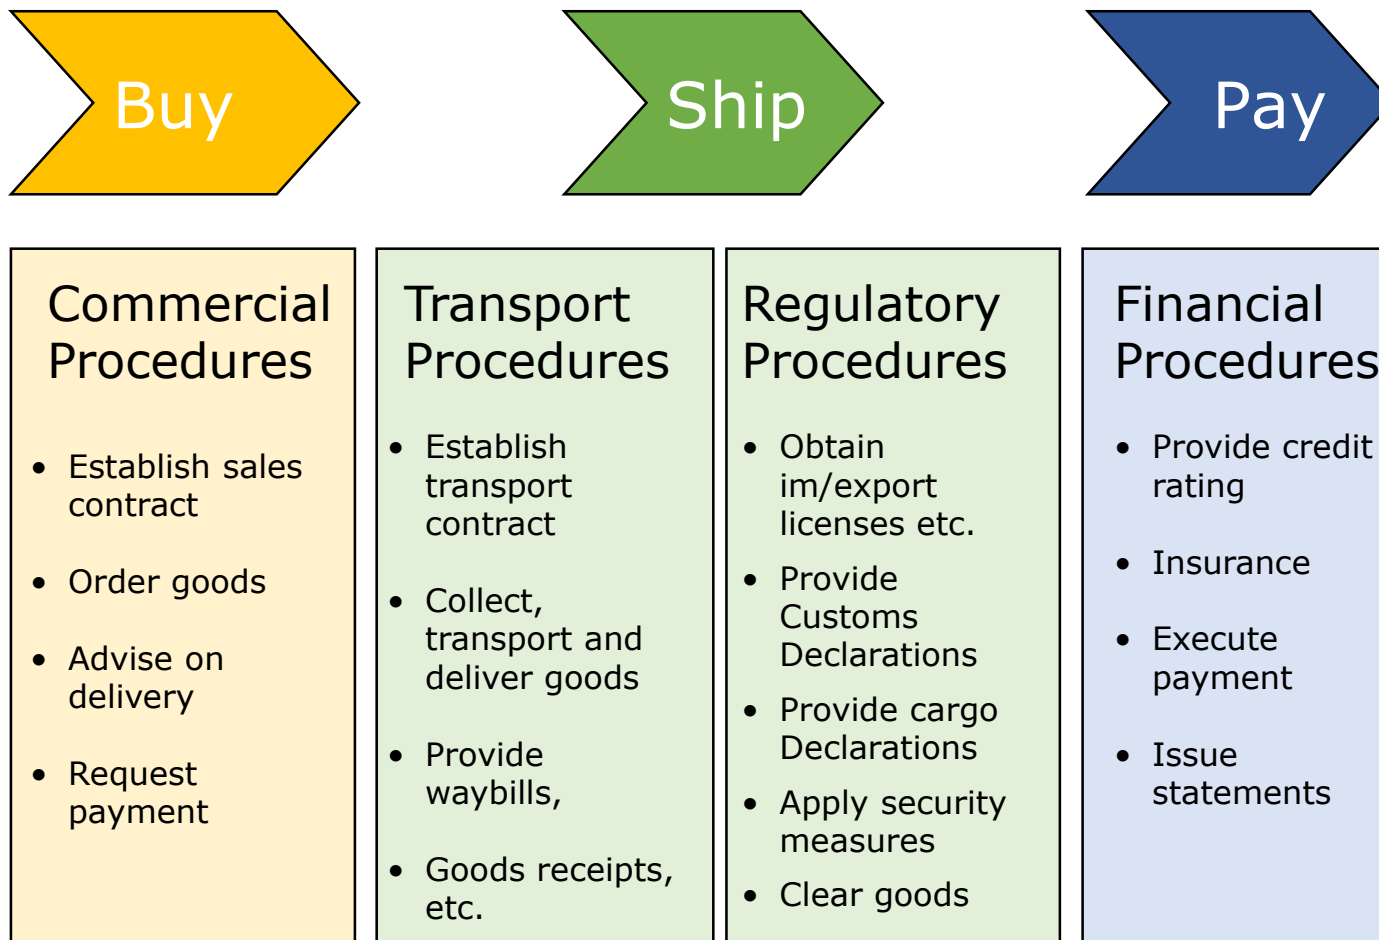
Buy

Ship

Pay

Commercial Procedures

- Establish sales contract
- Order goods
- Advise on delivery
- Request payment

Transport Procedures

- Establish transport contract
- Collect, transport and deliver goods
- Provide waybills,
- Goods receipts, etc.

Regulatory Procedures

- Obtain im/export licenses etc.
- Provide Customs Declarations
- Provide cargo Declarations
- Apply security measures
- Clear goods

Financial Procedures

- Provide credit rating
- Insurance
- Execute payment
- Issue statements